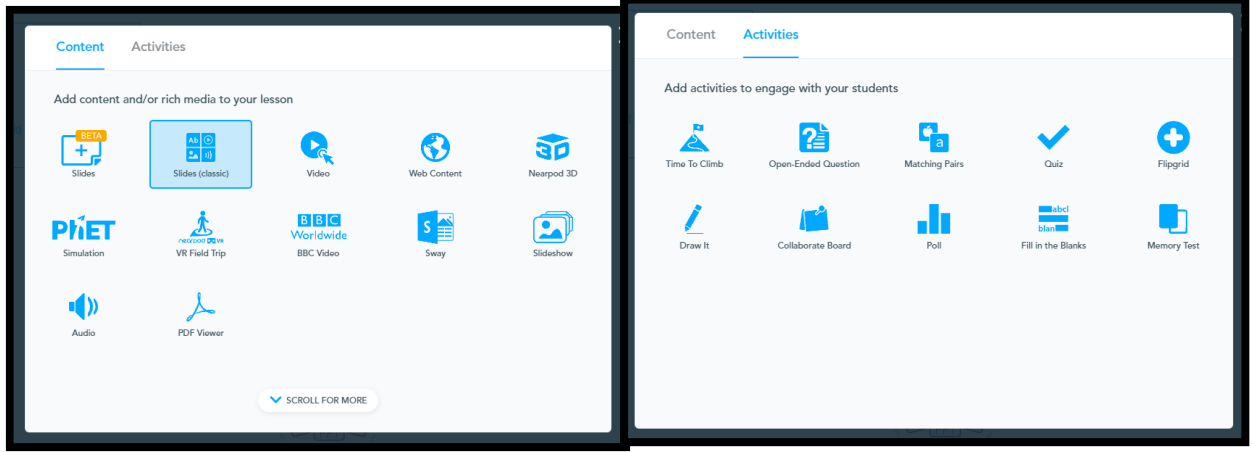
Content Activities

Add content and/or rich media to your lesson

BETA
Slides

Ab
Slides (classic)

Video

Web Content

3D
Nearpod 3D

PhET
Simulation

nearpod VR
VR Field Trip

BBC Worldwide
BBC Video

S
Sway

Slideshow

Audio

PDF Viewer

SCROLL FOR MORE

Content Activities

Add activities to engage with your students

Time To Climb

Open-Ended Question

a
Matching Pairs

Quiz

Flipgrid

Draw It

Collaborate Board

Poll

abcl
blan
Fill in the Blanks

Memory Test